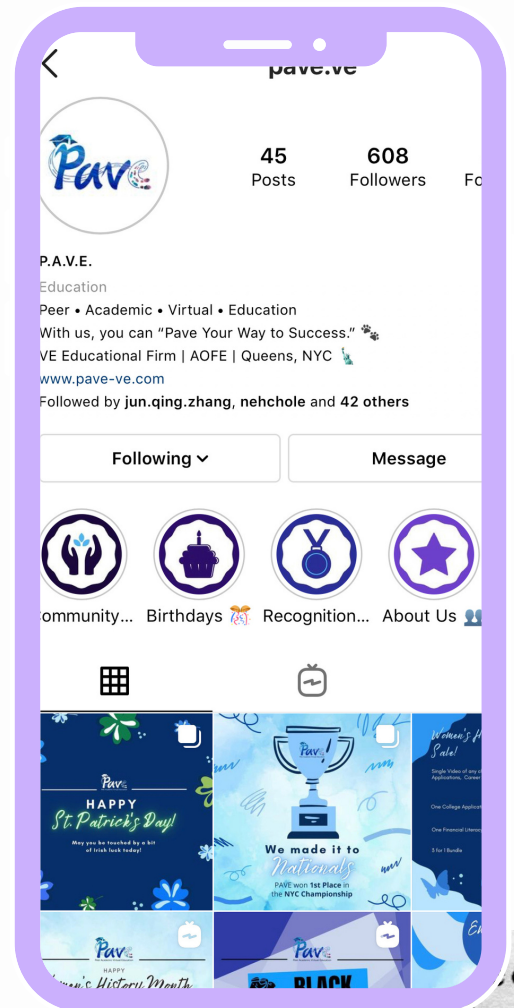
pave.ve

Pave

45 Posts
608 Followers
Fo

P.A.V.E.
Education
Peer • Academic • Virtual • Education
With us, you can "Pave Your Way to Success." 🐾
VE Educational Firm | AOFE | Queens, NYC 🗽
www.pave-ve.com
Followed by jun.qing.zhang, nehchole and 42 others

Following
Message

ommunity...
Birthdays 🎊
Recognition...
About Us 👥

Pave
HAPPY
St. Patrick's Day!
May you be touched by a bit of Irish luck today!

Pave
We made it to Nationals
PAVE won 1st Place in the NYC Championship

Women's H
Sale!
Single Video of any c
Applications, Career
One College Applica
One Financial Litera
3 for 1 Bundle

Pave
HAPPY
men's History Month

BLACK

E